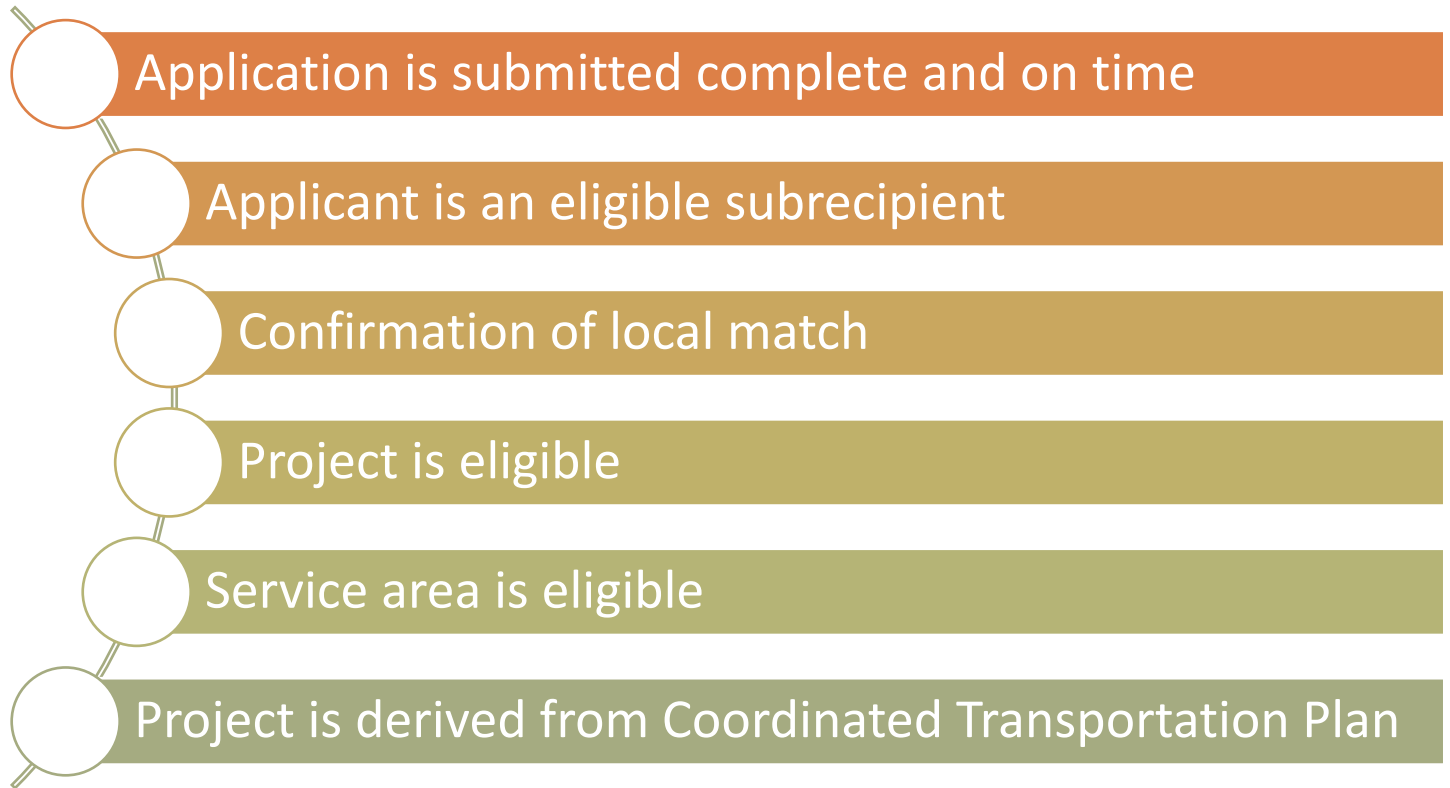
Application is submitted complete and on time

Applicant is an eligible subrecipient

Confirmation of local match

Project is eligible

Service area is eligible

Project is derived from Coordinated Transportation Plan